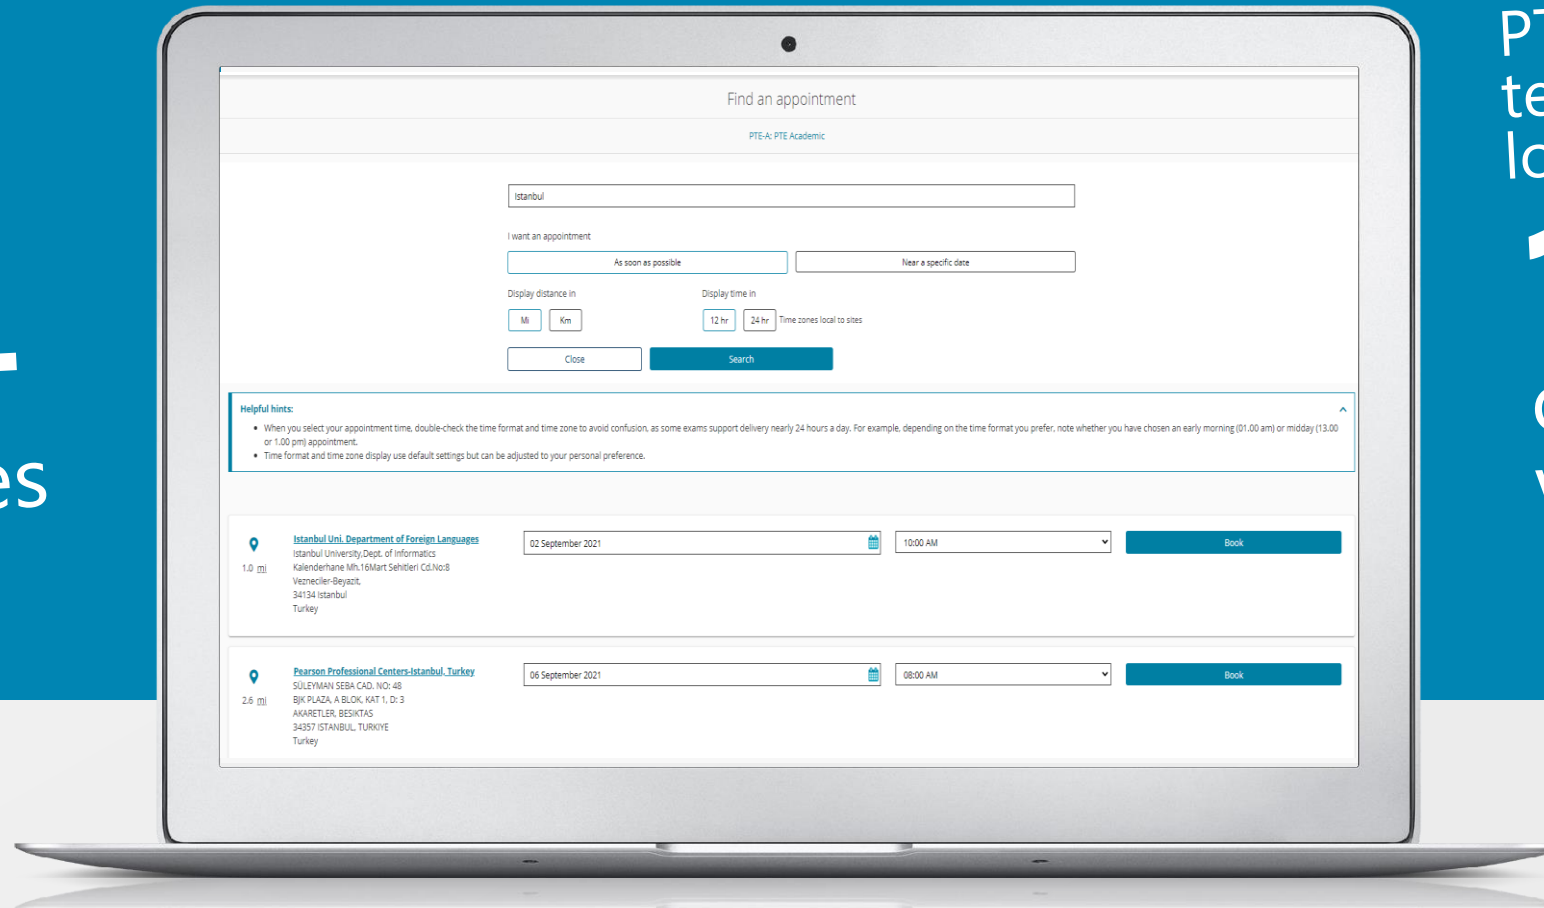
es

PT
te
lo

Find an appointment

PTE-A: PTE Academic

Istanbul

I want an appointment

As soon as possible

Near a specific date

Display distance in

Mi

Km

Display time in

12 hr

24 hr

Time zones local to sites

Close

Search

Helpful hints:

• When you select your appointment time, double-check the time format and time zone to avoid confusion, as some exams support delivery nearly 24 hours a day. For example, depending on the time format you prefer, note whether you have chosen an early morning (01.00 am) or midday (13.00 or 1.00 pm) appointment.
• Time format and time zone display use default settings but can be adjusted to your personal preference.

Istanbul Uni. Department of Foreign Languages
Istanbul University,Dept. of Informatics
Kalenderhane Mh.16Mart Sehitleri Cd.No:8
Vezneciler-Beyazit,
34134 Istanbul
Turkey

1.0 mi

02 September 2021

10:00 AM

Book

Pearson Professional Centers-Istanbul, Turkey
SÜLEYMAN SEBA CAD. NO: 48
BJK PLAZA, A BLOK, KAT 1, D: 3
AKARETLER, BESIKTAS
34357 ISTANBUL, TURKIYE
Turkey

2.6 mi

06 September 2021

08:00 AM

Book